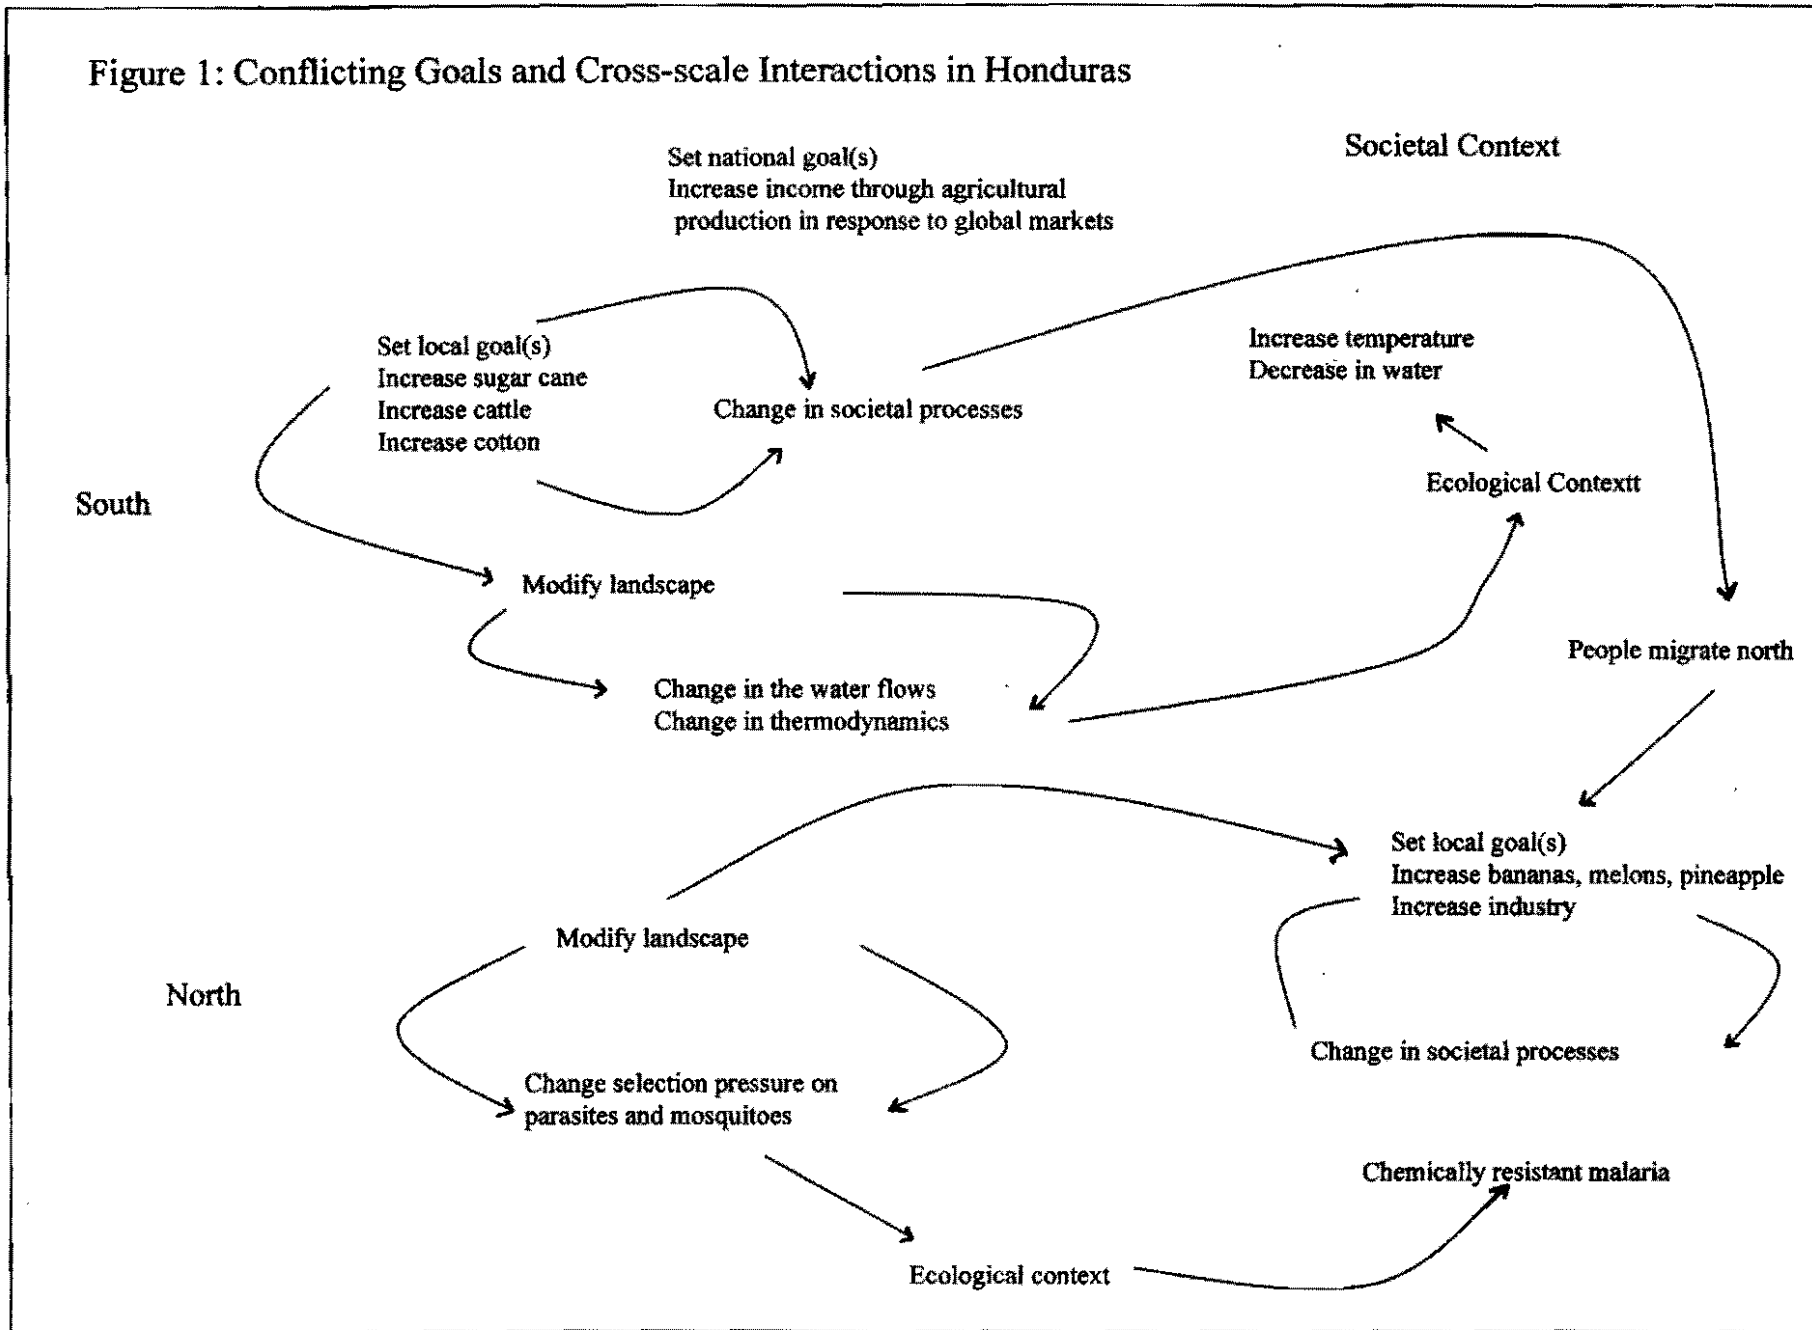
Figure 1: Conflicting Goals and Cross-scale Interactions in Honduras

Set national goal(s)
Increase income through agricultural production in response to global markets

Societal Context

Set local goal(s)
Increase sugar cane
Increase cattle
Increase cotton

Change in societal processes

Increase temperature
Decrease in water

Ecological Contextt

South

Modify landscape

Change in the water flows
Change in thermodynamics

People migrate north

Set local goal(s)
Increase bananas, melons, pineapple
Increase industry

Modify landscape

North

Change in societal processes

Change selection pressure on parasites and mosquitoes

Chemically resistant malaria

Ecological context